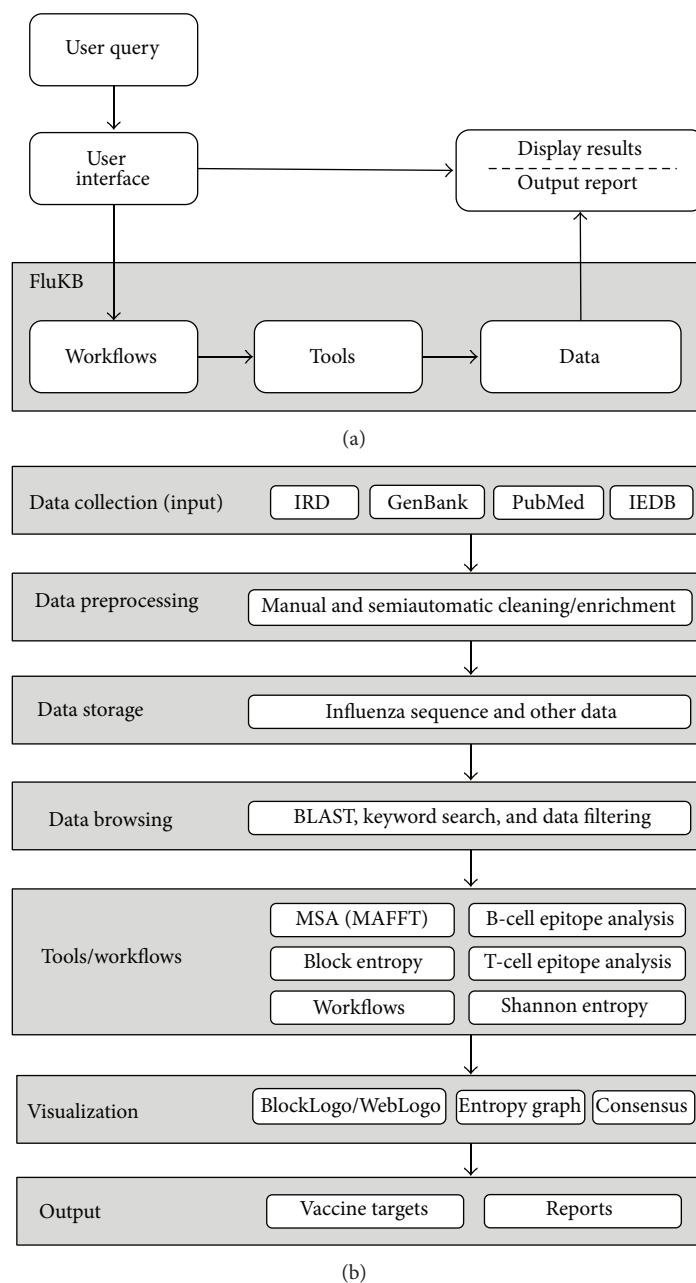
User query

User interface

Display results

Output report

FluKB

Workflows

Tools

Data

(a)

Data collection (input)

IRD

GenBank

PubMed

IEDB

Data preprocessing

Manual and semiautomatic cleaning/enrichment

Data storage

Influenza sequence and other data

Data browsing

BLAST, keyword search, and data filtering

Tools/workflows

MSA (MAFFT)

B-cell epitope analysis

Block entropy

T-cell epitope analysis

Workflows

Shannon entropy

Visualization

BlockLogo/WebLogo

Entropy graph

Consensus

Output

Vaccine targets

Reports

(b)